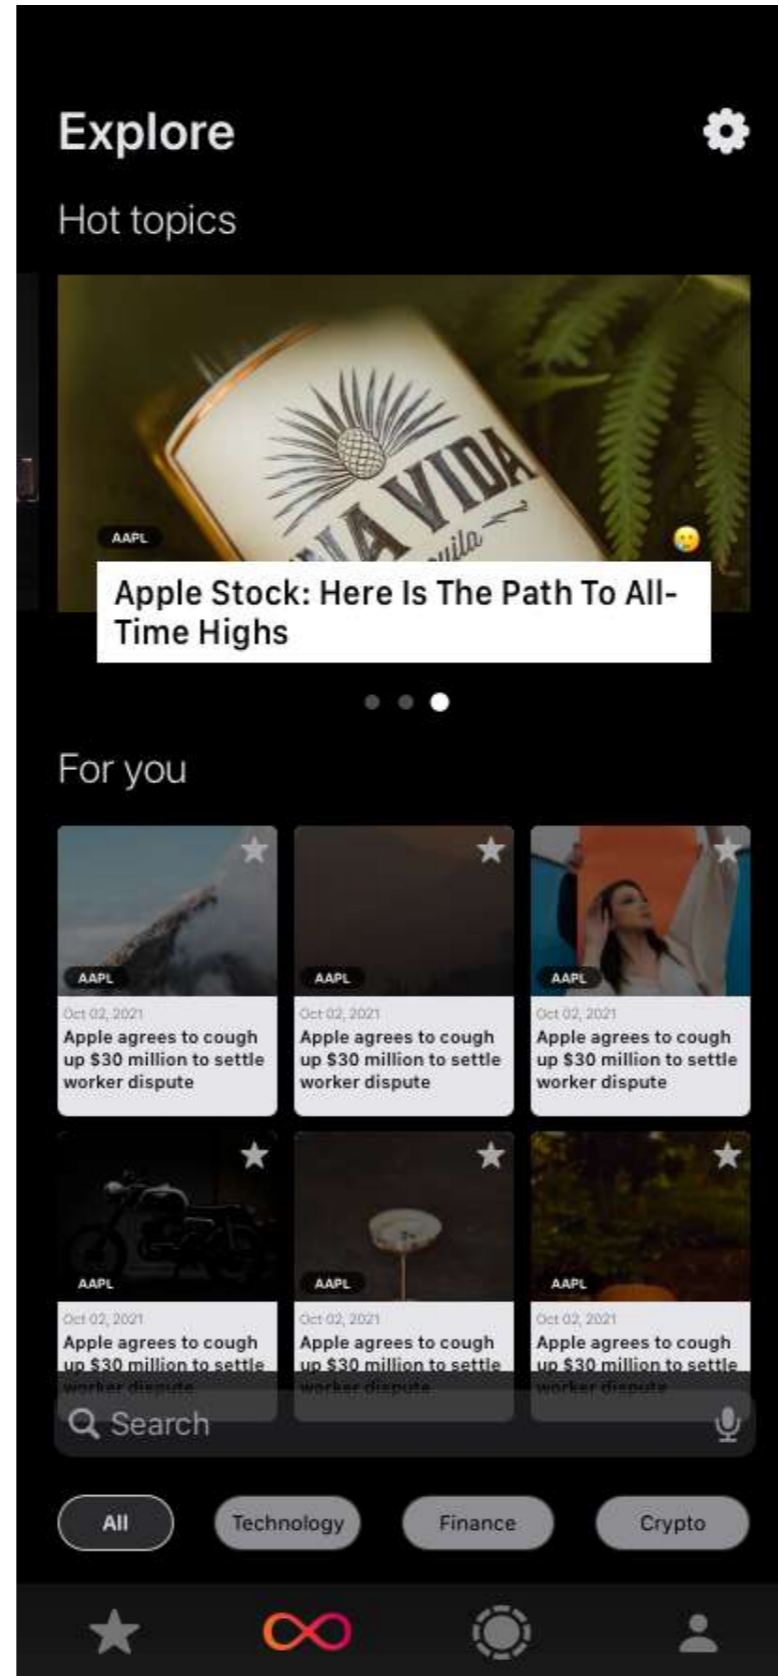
Explore

Hot topics

AAPL

Apple Stock: Here Is The Path To All-Time Highs

For you

AAPL
Oct 02, 2021
Apple agrees to cough up $30 million to settle worker dispute

AAPL
Oct 02, 2021
Apple agrees to cough up $30 million to settle worker dispute

AAPL
Oct 02, 2021
Apple agrees to cough up $30 million to settle worker dispute

AAPL
Oct 02, 2021
Apple agrees to cough up $30 million to settle worker dispute

AAPL
Oct 02, 2021
Apple agrees to cough up $30 million to settle worker dispute

AAPL
Oct 02, 2021
Apple agrees to cough up $30 million to settle worker dispute

Search

All
Technology
Finance
Crypto